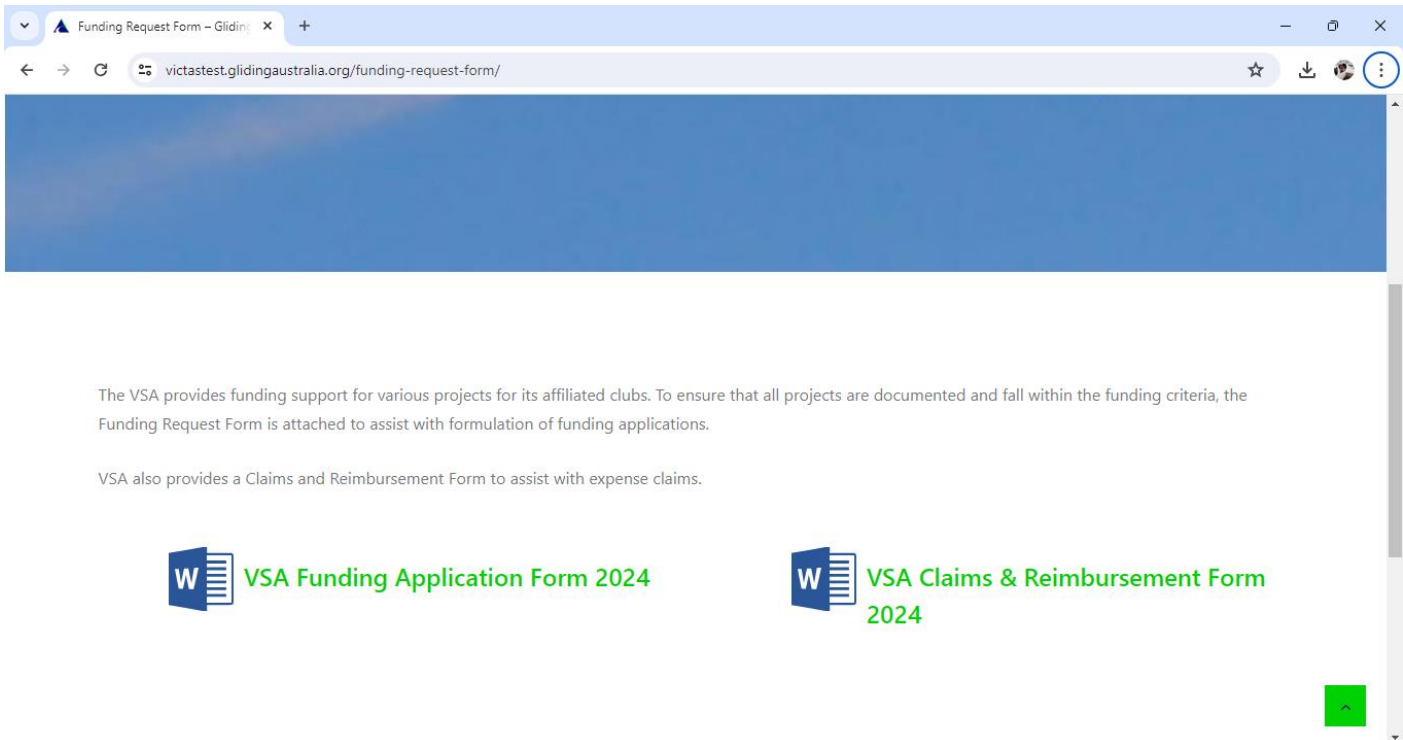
Funding Request Form – Glidin

victastest.glidingaustralia.org/funding-request-form/

The VSA provides funding support for various projects for its affiliated clubs. To ensure that all projects are documented and fall within the funding criteria, the Funding Request Form is attached to assist with formulation of funding applications.

VSA also provides a Claims and Reimbursement Form to assist with expense claims.

W VSA Funding Application Form 2024

W VSA Claims & Reimbursement Form 2024